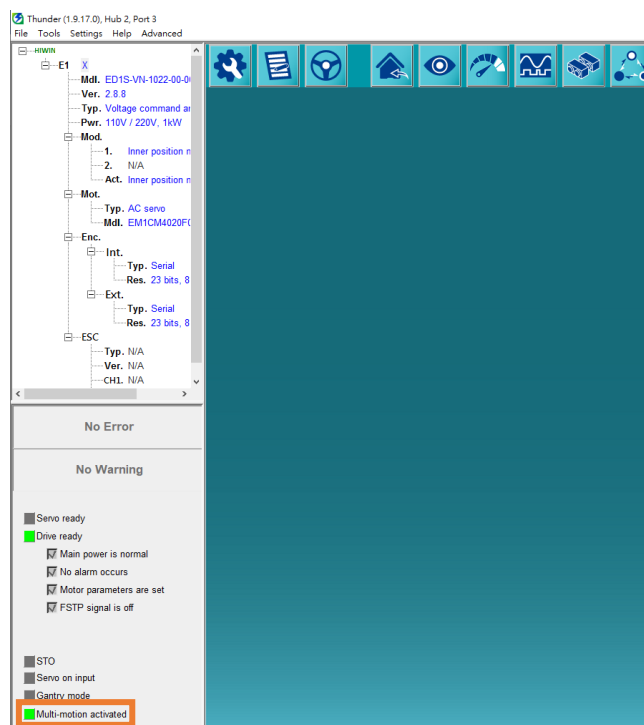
Thunder (1.9.17.0), Hub 2, Port 3
File Tools Settings Help Advanced

HIWIN
E1 X
Mdl. ED1S-VN-1022-00-0
Ver. 2.8.8
Typ. Voltage command a
Pwr. 110V / 220V, 1kW
Mod.
1. Inner position m
2. N/A
Act. Inner position m
Mot.
Typ. AC servo
Mdl. EM1CM4020F
Enc.
Int.
Typ. Serial
Res. 23 bits, 8
Ext.
Typ. Serial
Res. 23 bits, 8
ESC
Typ. N/A
Ver. N/A
CH1. N/A

No Error

No Warning

Servo ready
Drive ready
Main power is normal
No alarm occurs
Motor parameters are set
FSTP signal is off

STO
Servo on input
Gantry mode
Multi-motion activated